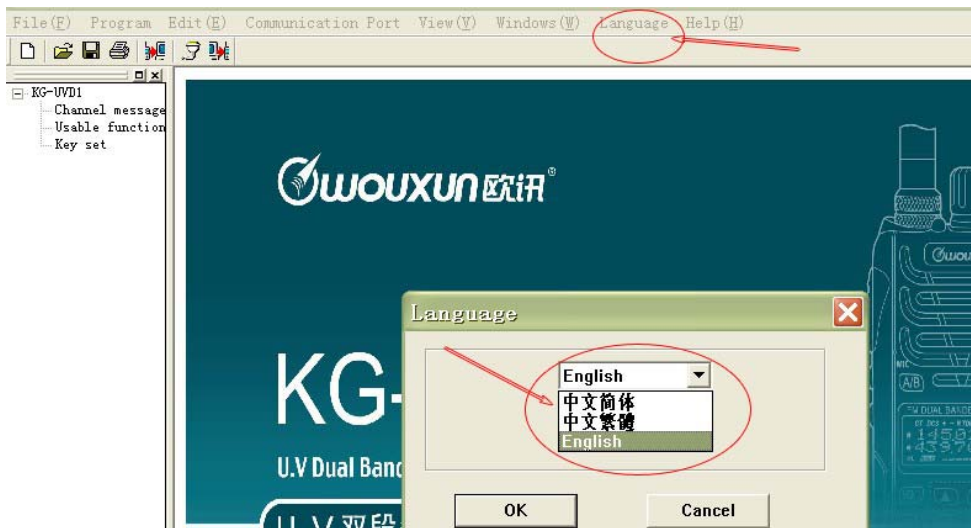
File(F) Program Edit(E) Communication Port View(V) Windows(W) Language Help(H)

KG-UVD1
Channel message
Usable function
Key set

WOUXUN欧讯®

KG-

U.V Dual Banc

U.V 双段

Language

English
中文简体
中文繁體
English

OK
Cancel

A/B
MIC
DUAL BAND
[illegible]